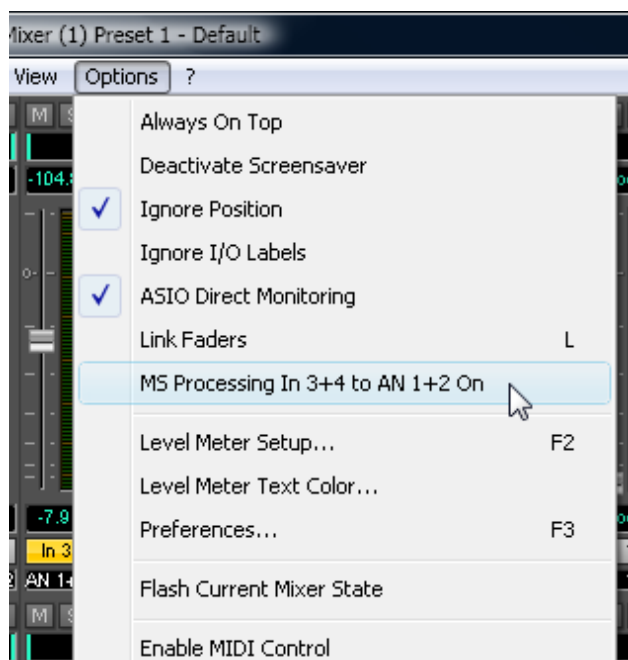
Mixer (1) Preset 1 - Default

View Options ?

M S

-104.

Always On Top
Deactivate Screensaver
Ignore Position
Ignore I/O Labels
ASIO Direct Monitoring
Link Faders L
MS Processing In 3+4 to AN 1+2 On
Level Meter Setup... F2
Level Meter Text Color...
Preferences... F3
Flash Current Mixer State
Enable MIDI Control

-7.9
In 3
AN 1
M S